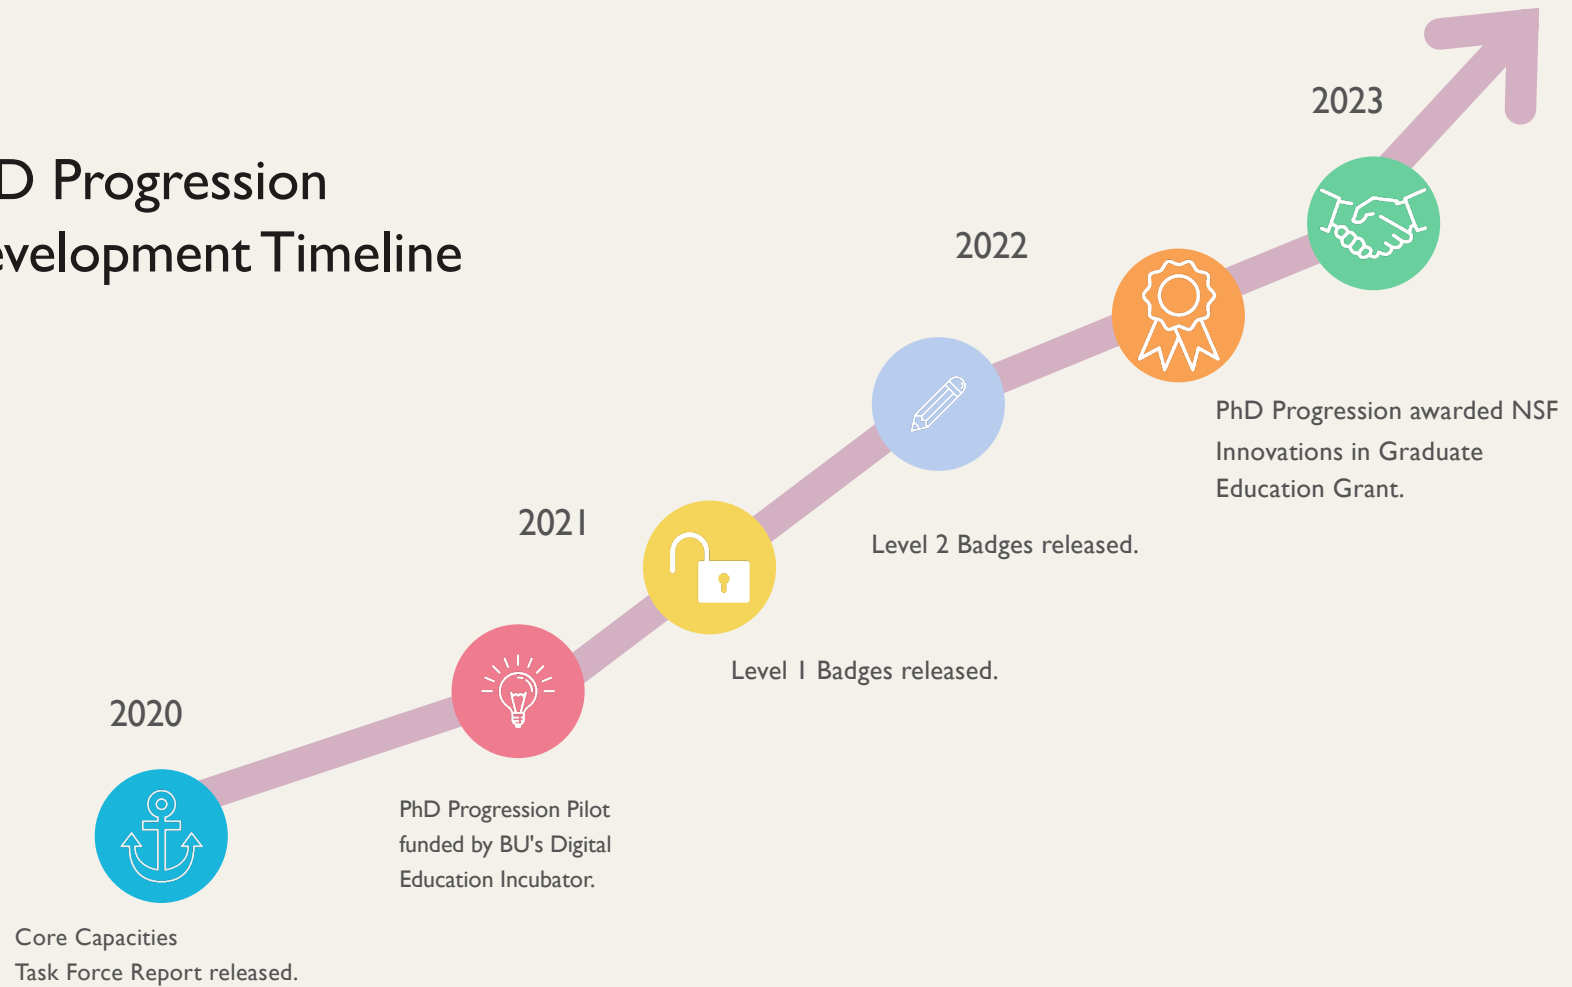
D Progression
evelopment Timeline

2023

2022

PhD Progression awarded NSF Innovations in Graduate Education Grant.

2021

Level 2 Badges released.

Level 1 Badges released.

2020

PhD Progression Pilot funded by BU's Digital Education Incubator.

Core Capacities Task Force Report released.